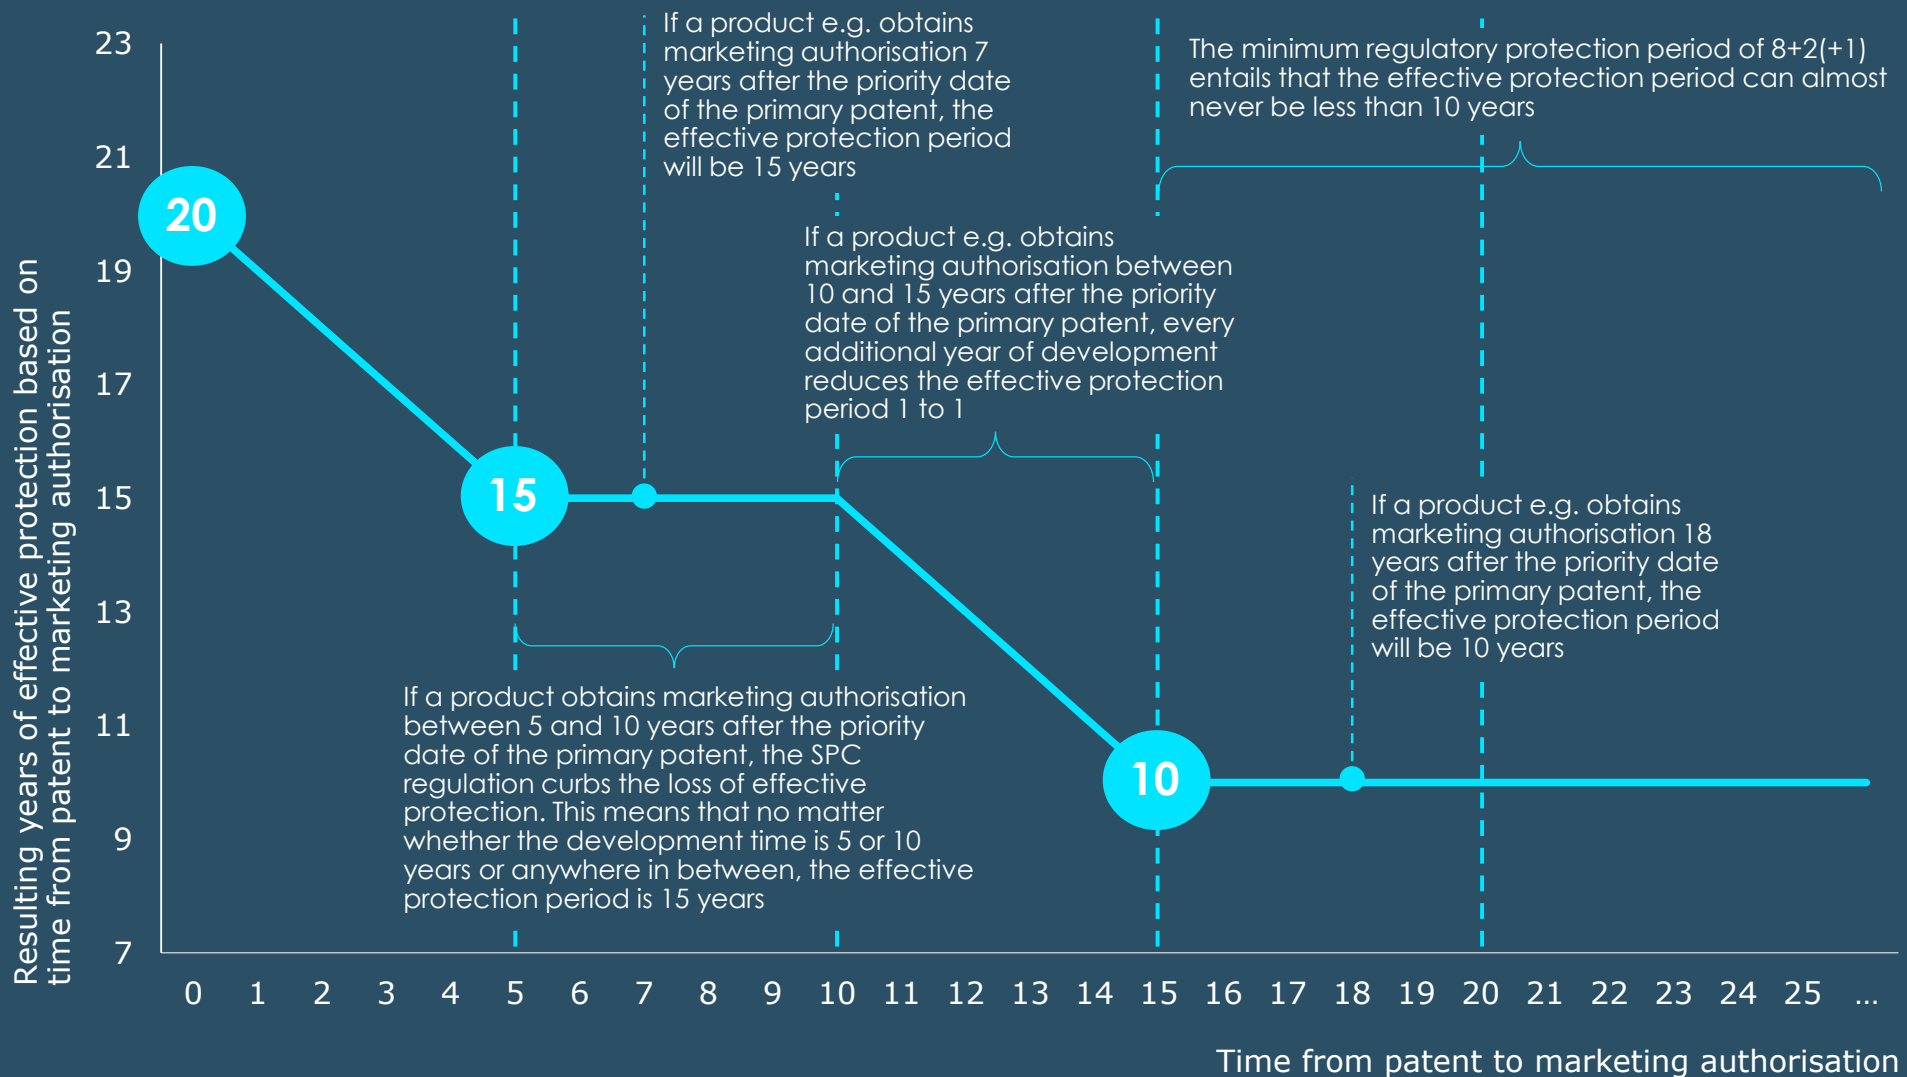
Resulting years of effective protection based on time from patent to marketing authorisation

23
21
19
17
15
13
11
9
7

If a product e.g. obtains marketing authorisation 7 years after the priority date of the primary patent, the effective protection period will be 15 years

The minimum regulatory protection period of 8+2(+1) entails that the effective protection period can almost never be less than 10 years

If a product e.g. obtains marketing authorisation between 10 and 15 years after the priority date of the primary patent, every additional year of development reduces the effective protection period 1 to 1

20

15

If a product e.g. obtains marketing authorisation 18 years after the priority date of the primary patent, the effective protection period will be 10 years

If a product obtains marketing authorisation between 5 and 10 years after the priority date of the primary patent, the SPC regulation curbs the loss of effective protection. This means that no matter whether the development time is 5 or 10 years or anywhere in between, the effective protection period is 15 years

10

0 1 2 3 4 5 6 7 8 9 10 11 12 13 14 15 16 17 18 19 20 21 22 23 24 25 ...

Time from patent to marketing authorisation